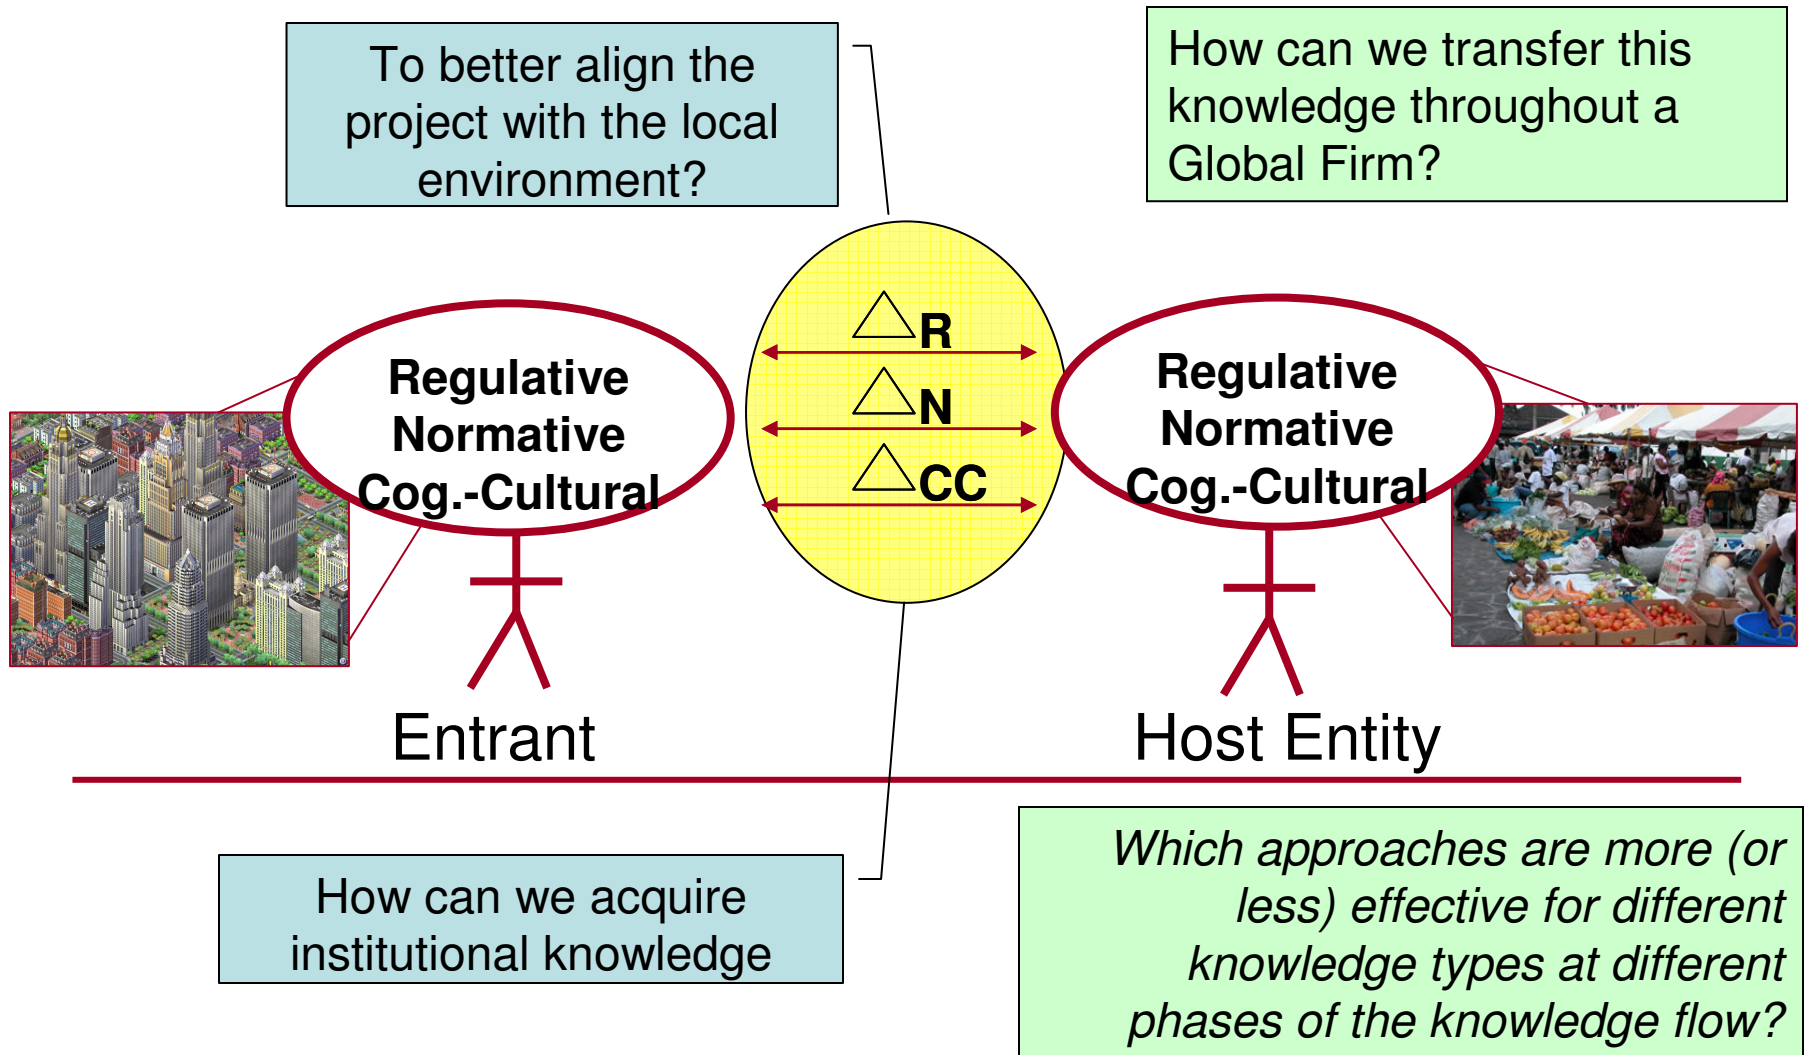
To better align the project with the local environment?

How can we transfer this knowledge throughout a Global Firm?

Regulative
Normative
Cog.-Cultural

$\triangle$R
$\triangle$N
$\triangle$CC

Regulative
Normative
Cog.-Cultural

Entrant

Host Entity

How can we acquire institutional knowledge

Which approaches are more (or less) effective for different knowledge types at different phases of the knowledge flow?